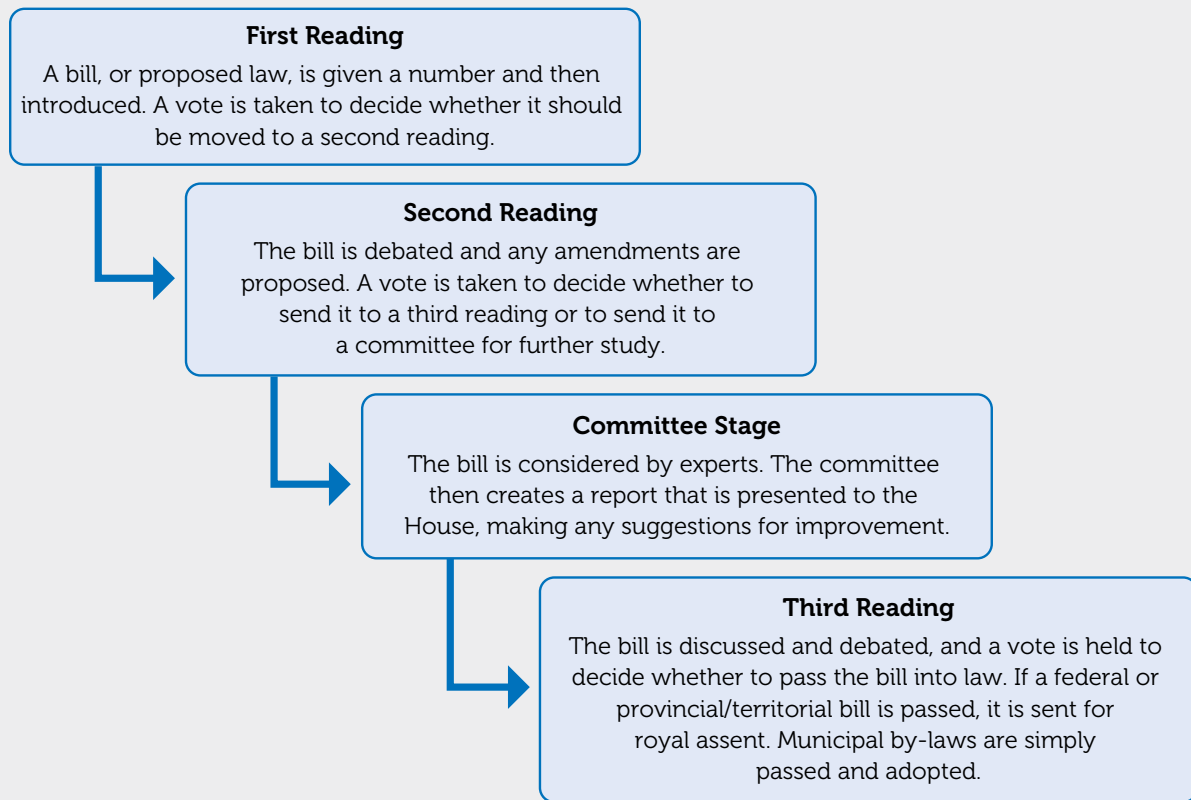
First Reading

A bill, or proposed law, is given a number and then introduced. A vote is taken to decide whether it should be moved to a second reading.

Second Reading

The bill is debated and any amendments are proposed. A vote is taken to decide whether to send it to a third reading or to send it to a committee for further study.

Committee Stage

The bill is considered by experts. The committee then creates a report that is presented to the House, making any suggestions for improvement.

Third Reading

The bill is discussed and debated, and a vote is held to decide whether to pass the bill into law. If a federal or provincial/territorial bill is passed, it is sent for royal assent. Municipal by-laws are simply passed and adopted.